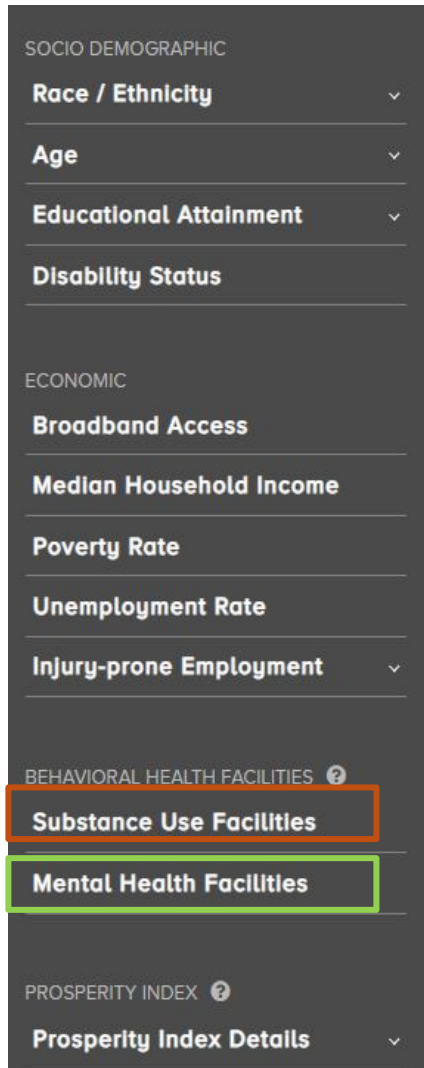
SOCIO DEMOGRAPHIC

Race / Ethnicity

Age

Educational Attainment

Disability Status

ECONOMIC

Broadband Access

Median Household Income

Poverty Rate

Unemployment Rate

Injury-prone Employment

BEHAVIORAL HEALTH FACILITIES

Substance Use Facilities

Mental Health Facilities

PROSPERITY INDEX

Prosperity Index Details